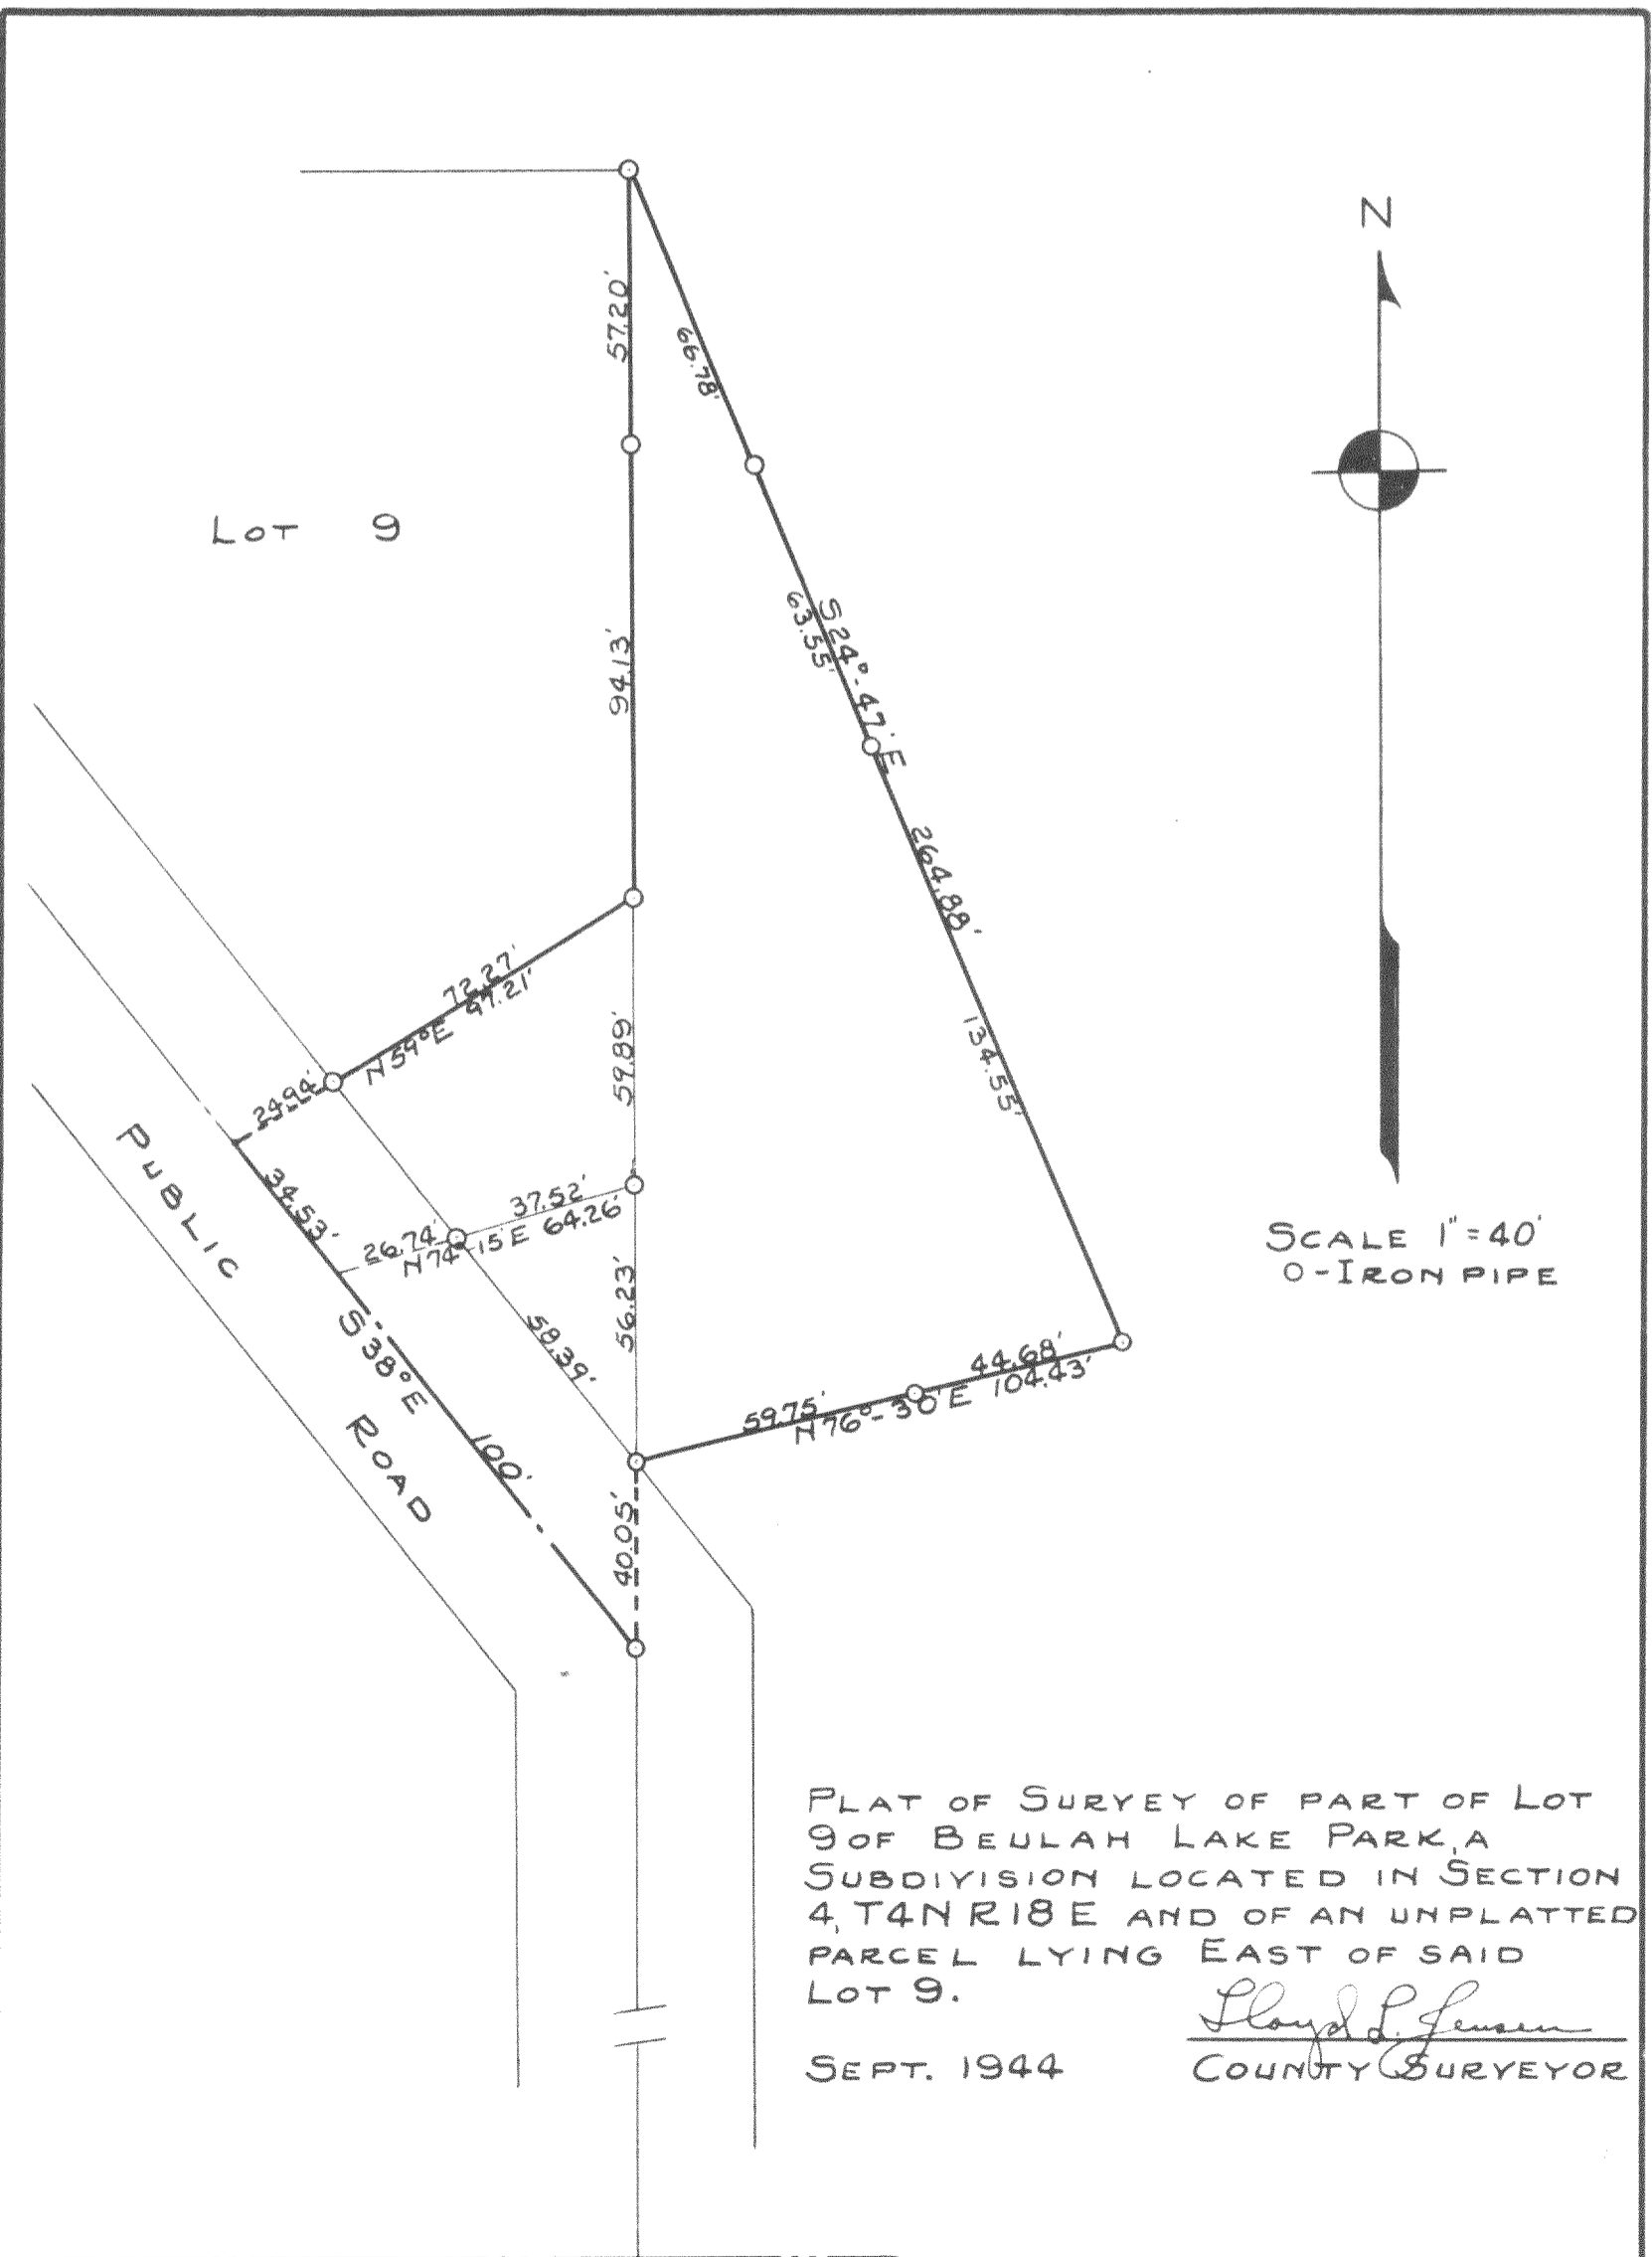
N

LOT 9

57.20'

66.78'

S24° 47' E

63.55'

264.88'

94.13'

134.55'

72.27'

N54°E 97.21'

59.89'

24.94'

34.53'

37.52'

26.74'

N74°-15'E 64.26'

56.23'

58.39'

PUBLIC ROAD

S38°E 100'

59.75'

44.68'

N76°-30'E 104.43'

40.05'

SCALE 1" = 40'
O-IRON PIPE

PLAT OF SURVEY OF PART OF LOT 9 OF BEULAH LAKE PARK, A SUBDIVISION LOCATED IN SECTION 4, T4N R18E AND OF AN UNPLATTED PARCEL LYING EAST OF SAID LOT 9.

Lloyd L. Jensen
COUNTY SURVEYOR

SEPT. 1944